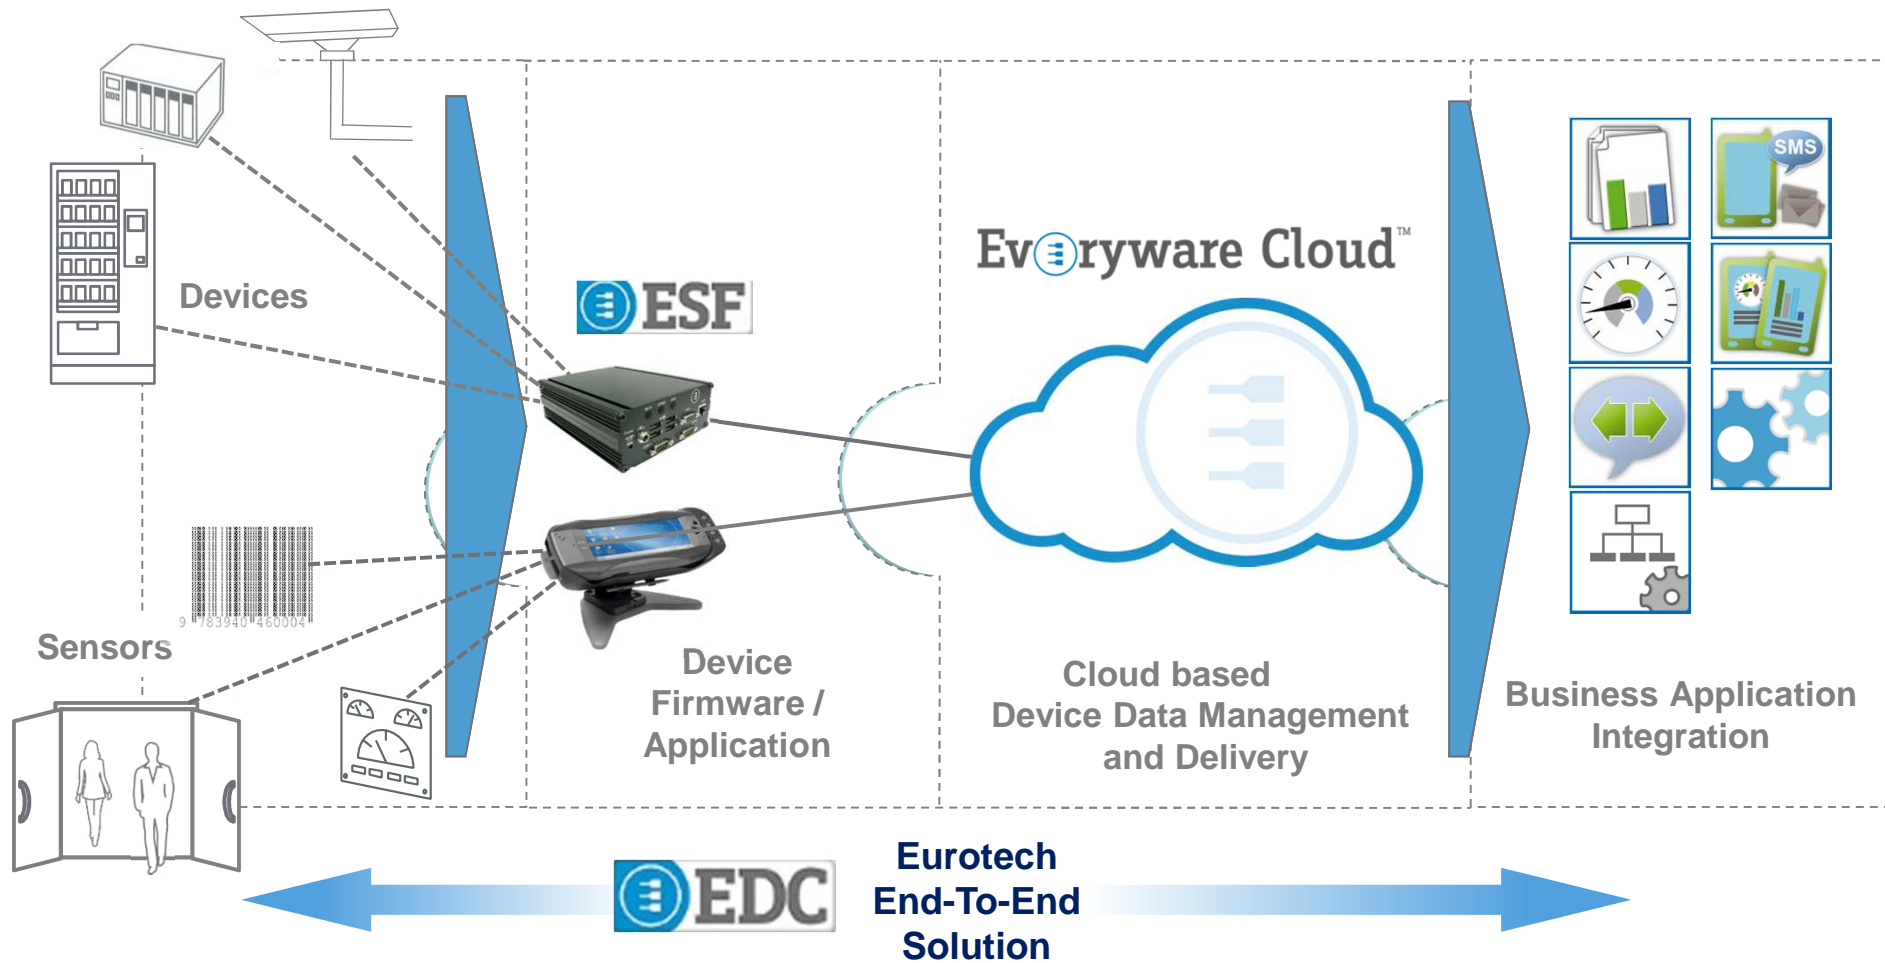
Devices

Sensors

9 783940 460004

ESF

Device Firmware / Application

Everyware Cloud™

Cloud based Device Data Management and Delivery

SMS

Business Application Integration

EDC

Eurotech End-To-End Solution